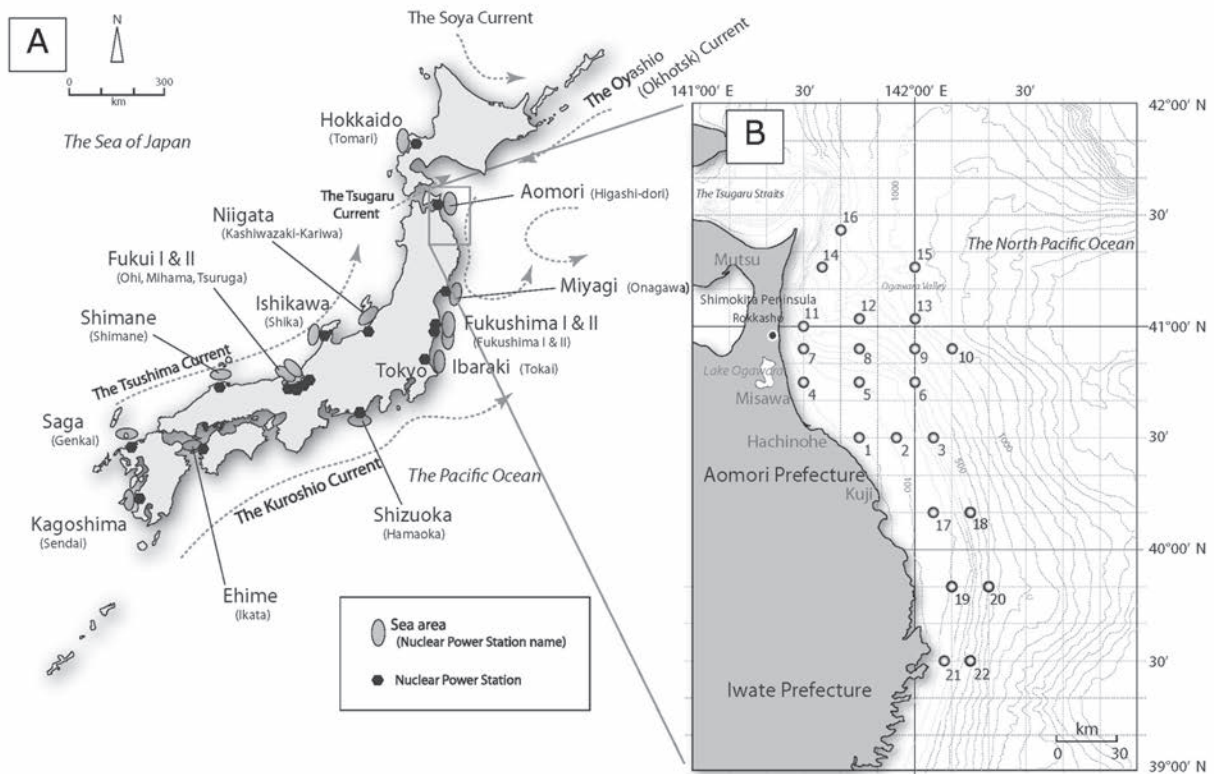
A

N

0 300
km

The Soya Current

The Oyashio (Okhotsk) Current

The Sea of Japan

Hokkaido (Tomari)

The Tsugaru Current

Aomori (Higashi-dori)

Niigata (Kashiwazaki-Kariwa)

Fukui I & II (Ohi, Mihama, Tsuruga)

Ishikawa (Shika)

Miyagi (Onagawa)

Shimane (Shimane)

The Tsushima Current

Fukushima I & II (Fukushima I & II)

Tokyo

Ibaraki (Tokai)

Saga (Genkai)

The Kuroshio Current

The Pacific Ocean

Shizuoka (Hamaoka)

Kagoshima (Sendai)

Ehime (Ikata)

Sea area (Nuclear Power Station name)

Nuclear Power Station

B

141°00' E 30' 142°00' E 30'

42°00' N

30'

41°00' N

30'

40°00' N

30'

39°00' N

The Tsugaru Straits

1000

The North Pacific Ocean

Mutsu

Shimokita Peninsula

Rokkasho

Ogawara Valley

Lake Ogawara

Misawa

Hachinohe

Aomori Prefecture

Kuji

Iwate Prefecture

1000

500

100

1 2 3 4 5 6 7 8 9 10 11 12 13 14 15 16 17 18 19 20 21 22

km
0 30